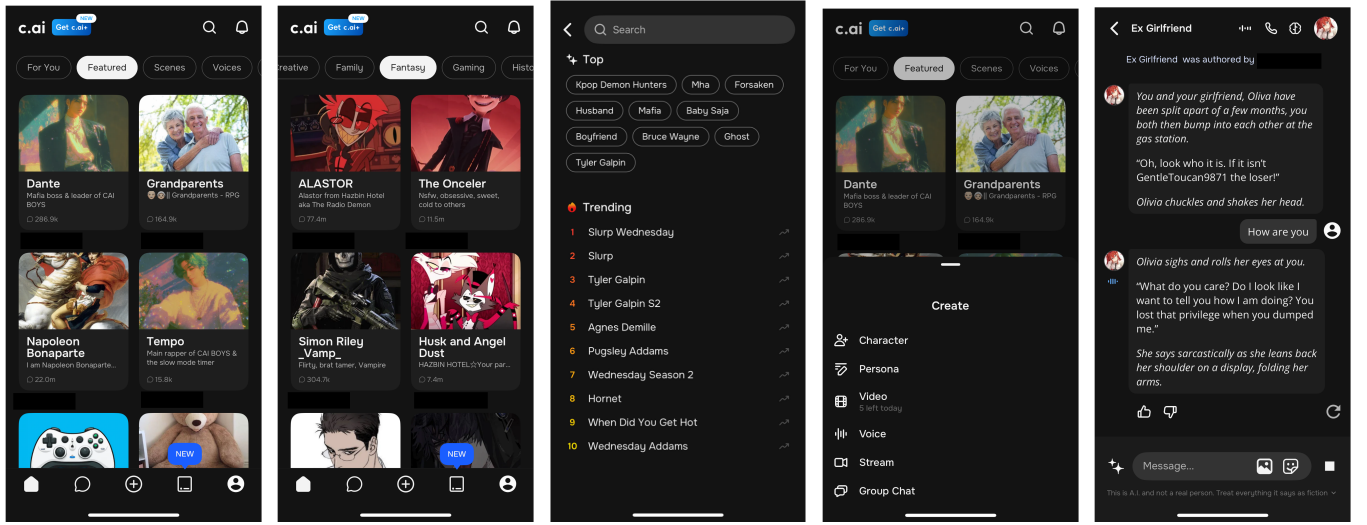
c.ai Get c.ai+ NEW

For You Featured Scenes Voices

Dante
Mafia boss & leader of CAI BOYS
286.9k

Grandparents
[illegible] Grandparents - RPG
164.9k

Napoleon Bonaparte
I am Napoleon Bonaparte...
22.0m

Tempo
Main rapper of CAI BOYS & the slow mode timer
15.8k

NEW

c.ai Get c.ai+ NEW

Creative Family Fantasy Gaming Histo

ALASTOR
Alastor from Hazbin Hotel aka The Radio Demon
77.4m

The Onceler
Nsfw, obsessive, sweet, cold to others
11.5m

Simon Riley _Vamp_
Flirty, brat tamer, Vampire
304.7k

Husk and Angel Dust
HAZBIN HOTEL☆Your par...
7.4m

NEW

Search

Top

Kpop Demon Hunters Mha Forsaken Husband Mafia Baby Saja Boyfriend Bruce Wayne Ghost Tyler Galpin

Trending

1 Slurp Wednesday
2 Slurp
3 Tyler Galpin
4 Tyler Galpin S2
5 Agnes Demille
6 Pugsley Addams
7 Wednesday Season 2
8 Hornet
9 When Did You Get Hot
10 Wednesday Addams

c.ai Get c.ai+

For You Featured Scenes Voices

Dante
Mafia boss & leader of CAI BOYS
286.9k

Grandparents
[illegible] Grandparents - RPG
164.9k

Create

Character
Persona
Video
5 left today
Voice
Stream
Group Chat

Ex Girlfriend

Ex Girlfriend was authored by

You and your girlfriend, Oliva have been split apart of a few months, you both then bump into each other at the gas station.

"Oh, look who it is. If it isn't GentleToucan9871 the loser!"

Olivia chuckles and shakes her head.

How are you

Olivia sighs and rolls her eyes at you.

"What do you care? Do I look like I want to tell you how I am doing? You lost that privilege when you dumped me."

She says sarcastically as she leans back her shoulder on a display, folding her arms.

Message...

This is A.I. and not a real person. Treat everything it says as fiction